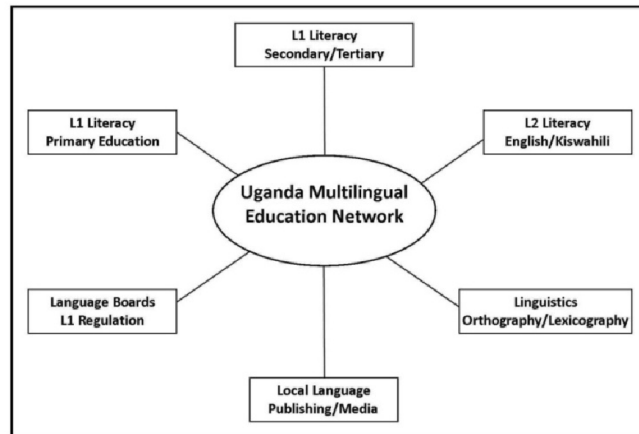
L1 Literacy
Secondary/Tertiary

L1 Literacy
Primary Education

L2 Literacy
English/Kiswahili

Uganda Multilingual
Education Network

Language Boards
L1 Regulation

Linguistics
Orthography/Lexicography

Local Language
Publishing/Media